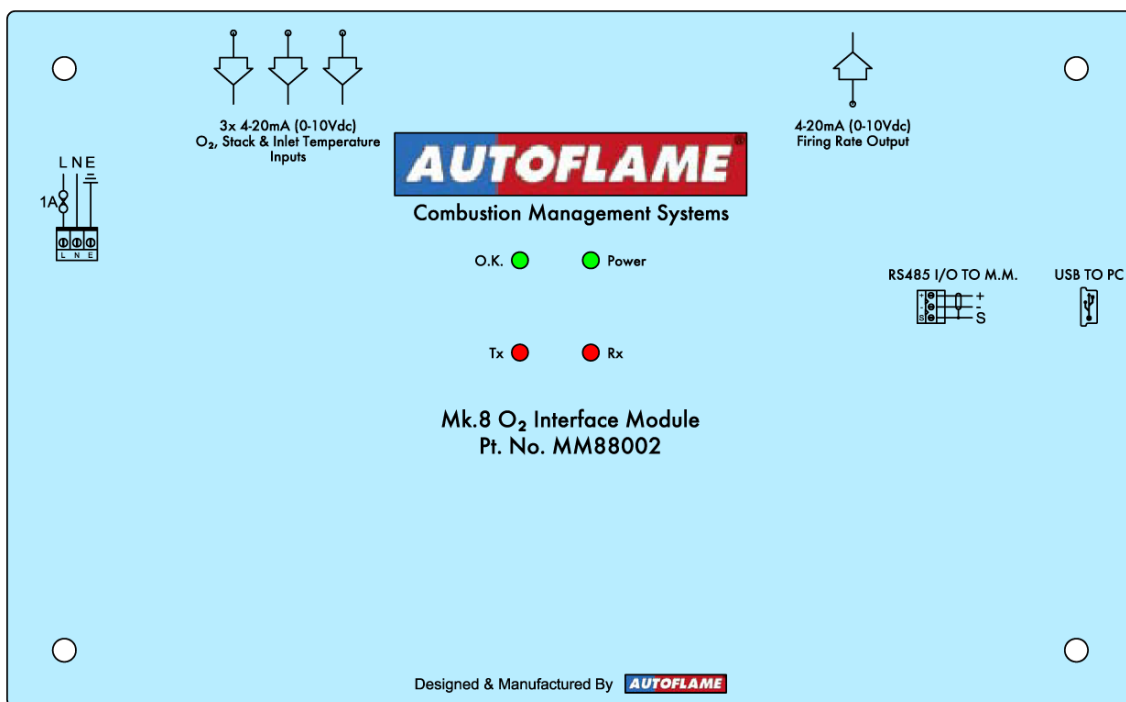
3x 4-20mA (0-10Vdc)
$O_2$, Stack & Inlet Temperature Inputs

4-20mA (0-10Vdc)
Firing Rate Output

L N E
1A
L N E

AUTOFLAME®
Combustion Management Systems

O.K.
Power

RS485 I/O TO M.M.
+
-
S
+
-
S

USB TO PC

Tx
Rx

Mk.8 $O_2$ Interface Module
Pt. No. MM88002

Designed & Manufactured By AUTOFLAME